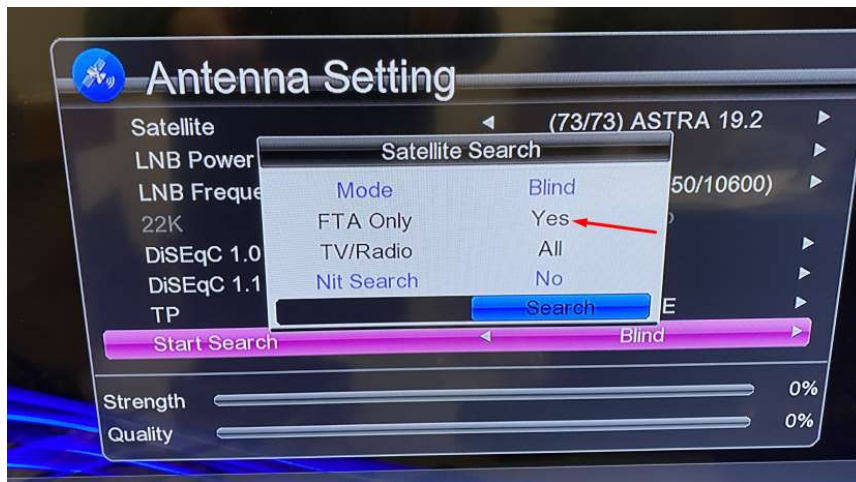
Antenna Setting

Satellite ◄ (73/73) ASTRA 19.2 ►
LNB Power ►
LNB Freque 50/10600) ►
22K
DiSEqC 1.0 ►
DiSEqC 1.1 ►
TP E ►
Start Search ◄ Blind ►

Satellite Search

| Mode | Blind |
|---|---|
| FTA Only | Yes |
| TV/Radio | All |
| Nit Search | No |

Search

Strength 0%
Quality 0%